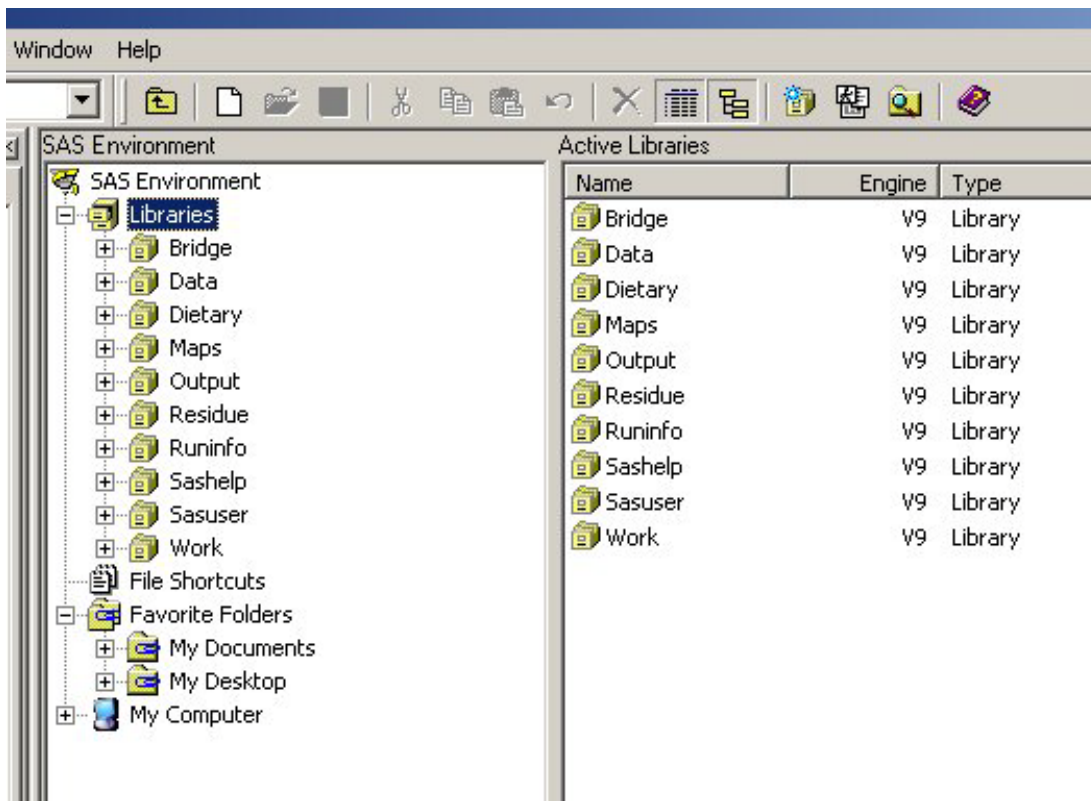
Window Help

SAS Environment

SAS Environment
Libraries
Bridge
Data
Dietary
Maps
Output
Residue
Runinfo
Sashelp
Sasuser
Work
File Shortcuts
Favorite Folders
My Documents
My Desktop
My Computer

Active Libraries

| Name | Engine | Type |
|---|---|---|
| Bridge | V9 | Library |
| Data | V9 | Library |
| Dietary | V9 | Library |
| Maps | V9 | Library |
| Output | V9 | Library |
| Residue | V9 | Library |
| Runinfo | V9 | Library |
| Sashelp | V9 | Library |
| Sasuser | V9 | Library |
| Work | V9 | Library |